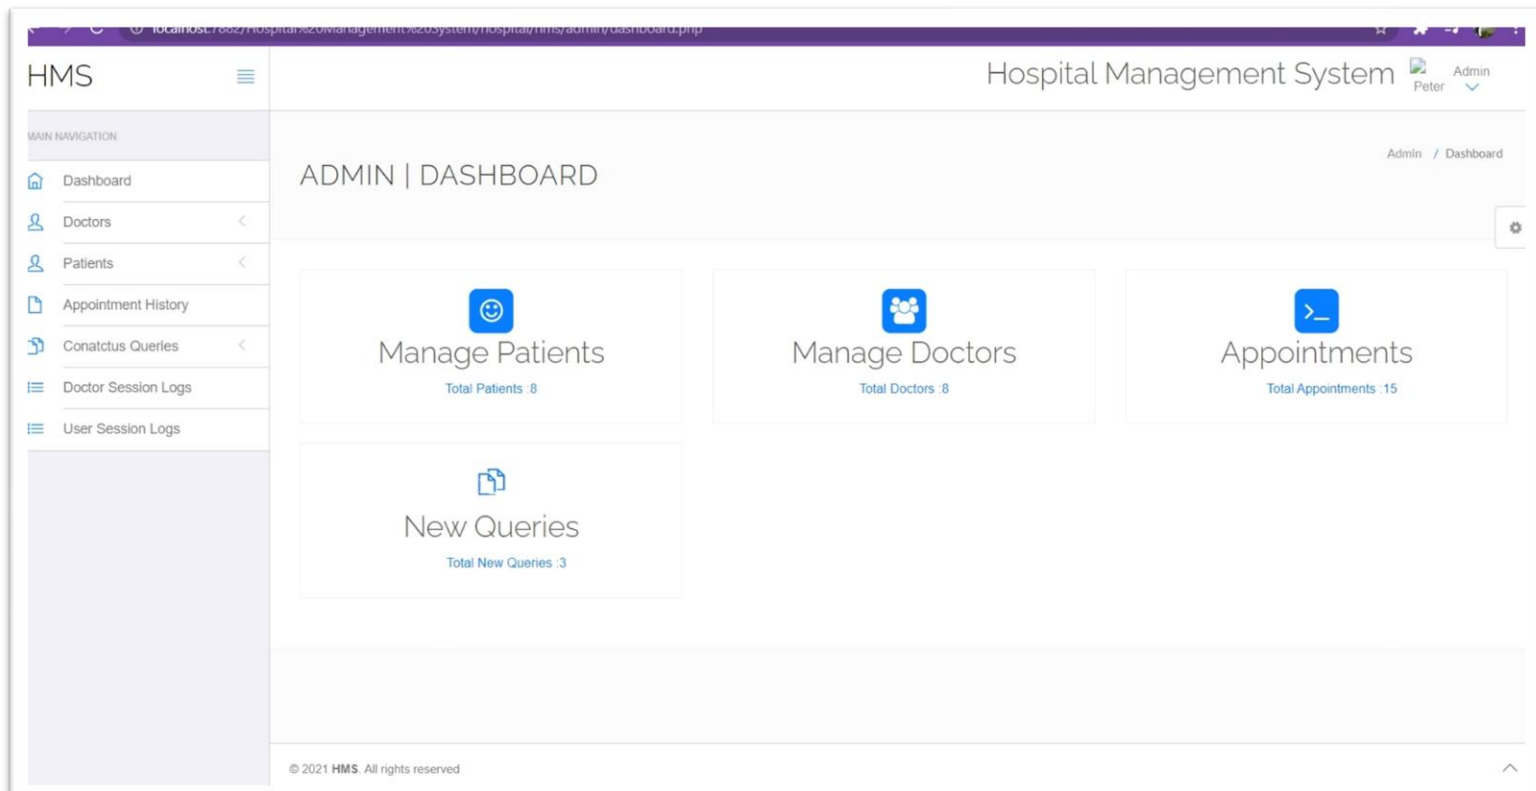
localhost:7882/Hospital%20Management%20System/hospital/hms/admin/dashboard.php

HMS

Hospital Management System Peter Admin

MAIN NAVIGATION

Dashboard

Doctors

Patients

Appointment History

Conatctus Queries

Doctor Session Logs

User Session Logs

ADMIN | DASHBOARD

Admin / Dashboard

Manage Patients
Total Patients :8

Manage Doctors
Total Doctors :8

Appointments
Total Appointments :15

New Queries
Total New Queries :3

© 2021 HMS. All rights reserved